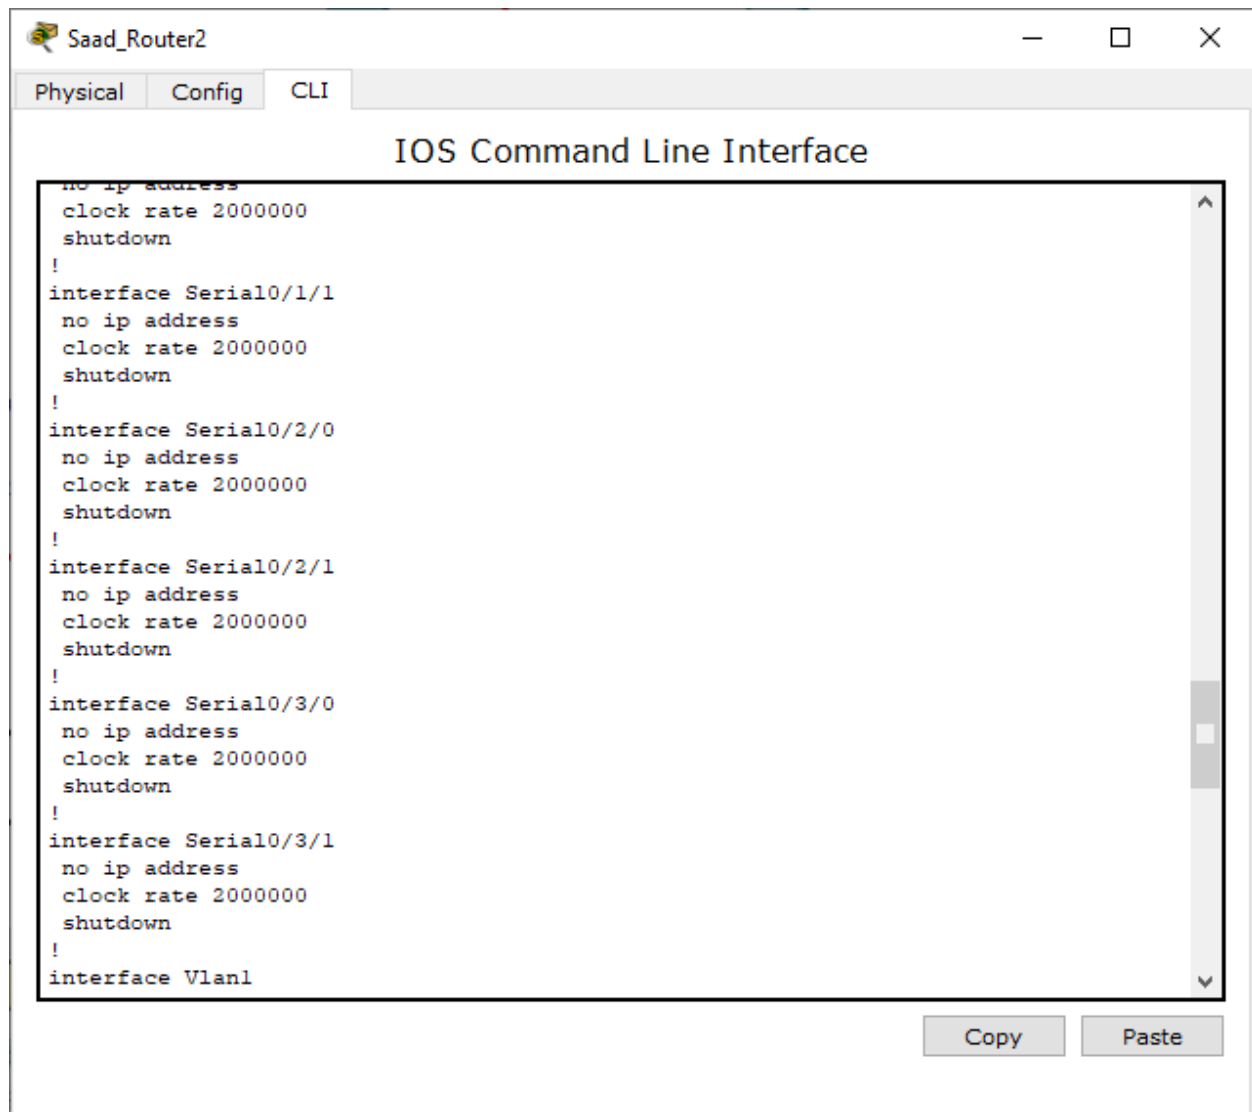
Saad_Router2

Physical Config CLI

IOS Command Line Interface

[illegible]
clock rate 2000000
shutdown
!
interface Serial0/1/1
no ip address
clock rate 2000000
shutdown
!
interface Serial0/2/0
no ip address
clock rate 2000000
shutdown
!
interface Serial0/2/1
no ip address
clock rate 2000000
shutdown
!
interface Serial0/3/0
no ip address
clock rate 2000000
shutdown
!
interface Serial0/3/1
no ip address
clock rate 2000000
shutdown
!
interface Vlan1

Copy Paste